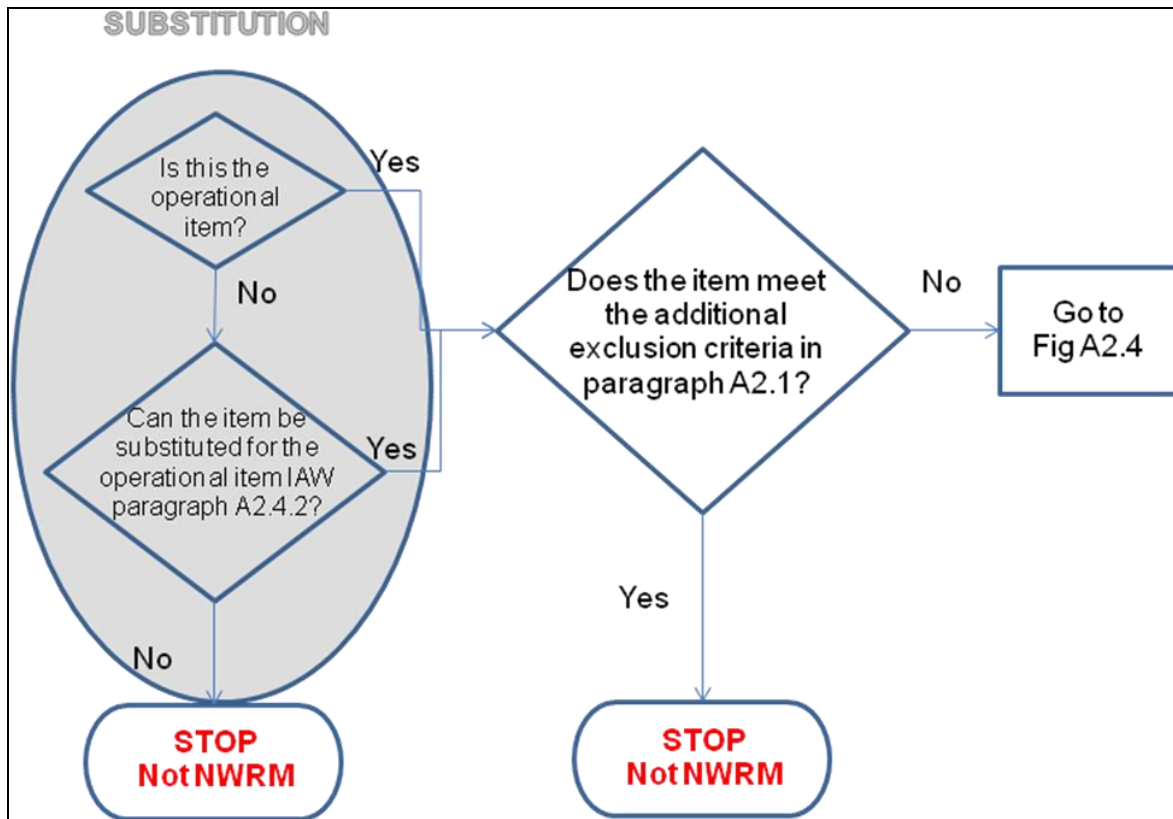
SUBSTITUTION

Is this the operational item?

Yes

No

Can the item be substituted for the operational item IAW paragraph A2.4.2?

Yes

No

STOP
Not NWRM

Does the item meet the additional exclusion criteria in paragraph A2.1?

No

Go to Fig A2.4

Yes

STOP
Not NWRM